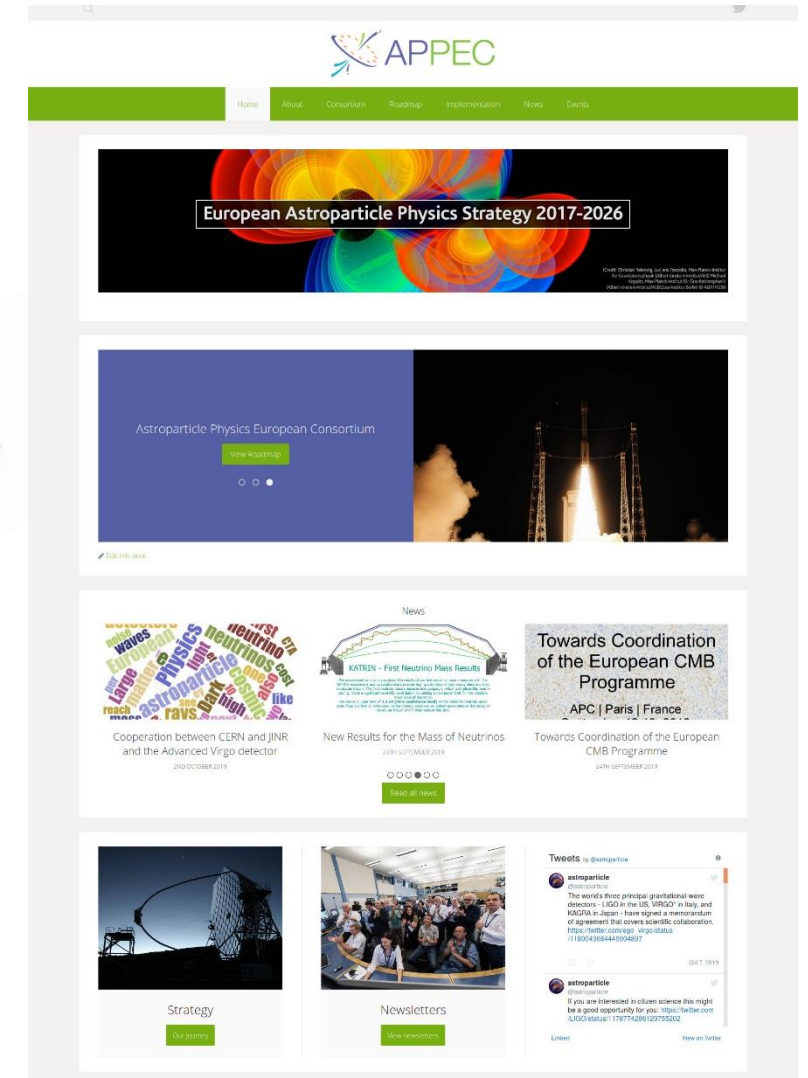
APPEC

Home About Consortium Roadmap Implementation News Events

European Astroparticle Physics Strategy 2017-2026

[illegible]

Astroparticle Physics European Consortium

View Roadmap

Edit this page

News

KATRIN - First Neutrino Mass Results

Towards Coordination of the European CMB Programme

APC | Paris | France

Cooperation between CERN and JINR and the Advanced Virgo detector

2ND OCTOBER 2019

New Results for the Mass of Neutrinos

24TH SEPTEMBER 2019

Towards Coordination of the European CMB Programme

24TH SEPTEMBER 2019

Read all news

Strategy

Our journey

Newsletters

View newsletters

Tweets by @astroparticle

astroparticle
@astroparticle
The world's three principal gravitational wave detectors - LIGO in the US, VIRGO* in Italy, and KAGRA in Japan - have signed a memorandum of agreement that covers scientific collaboration. https://twitter.com/ego_virgo/status/1180043684450904897

Oct 7, 2019

astroparticle
@astroparticle
If you are interested in citizen science this might be a good opportunity for you: https://twitter.com/LIGO/status/1179774289120755202

Embed View on Twitter